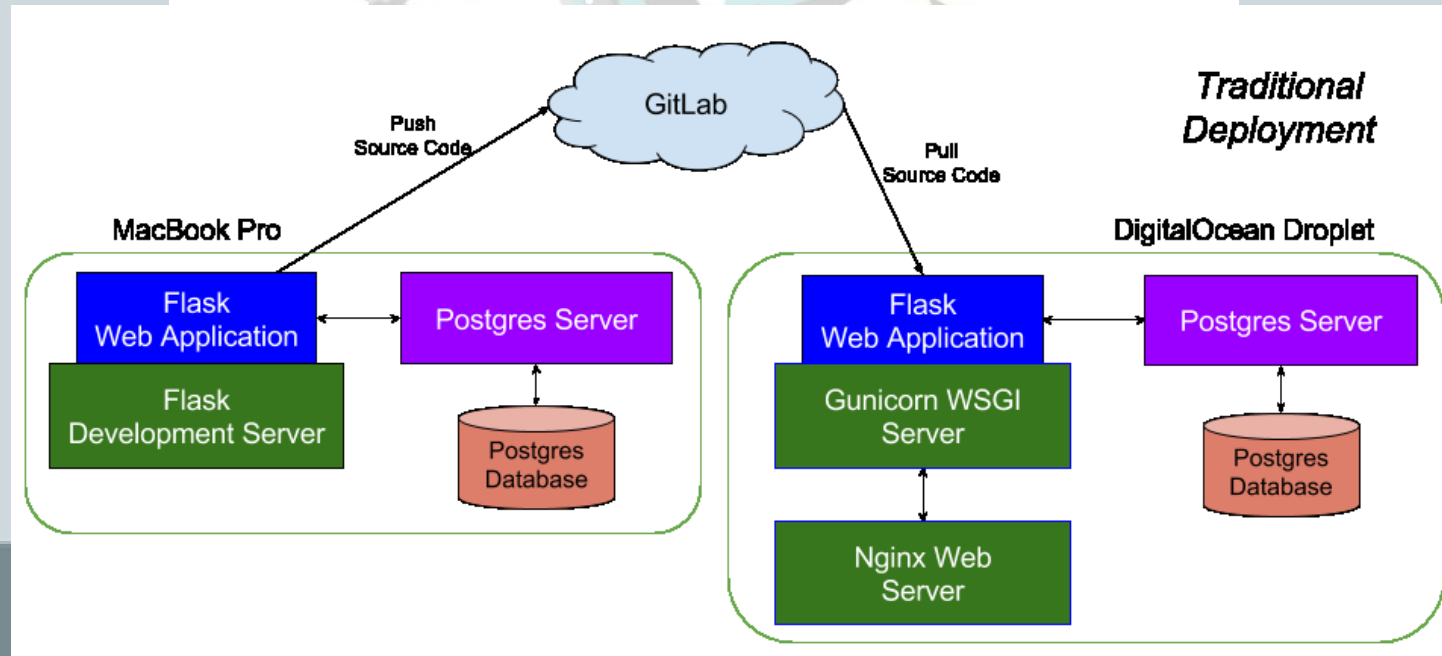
GitLab

Traditional Deployment

Push Source Code

Pull Source Code

MacBook Pro

DigitalOcean Droplet

Flask Web Application

Postgres Server

Flask Development Server

Postgres Database

Flask Web Application

Postgres Server

Gunicorn WSGI Server

Postgres Database

Nginx Web Server